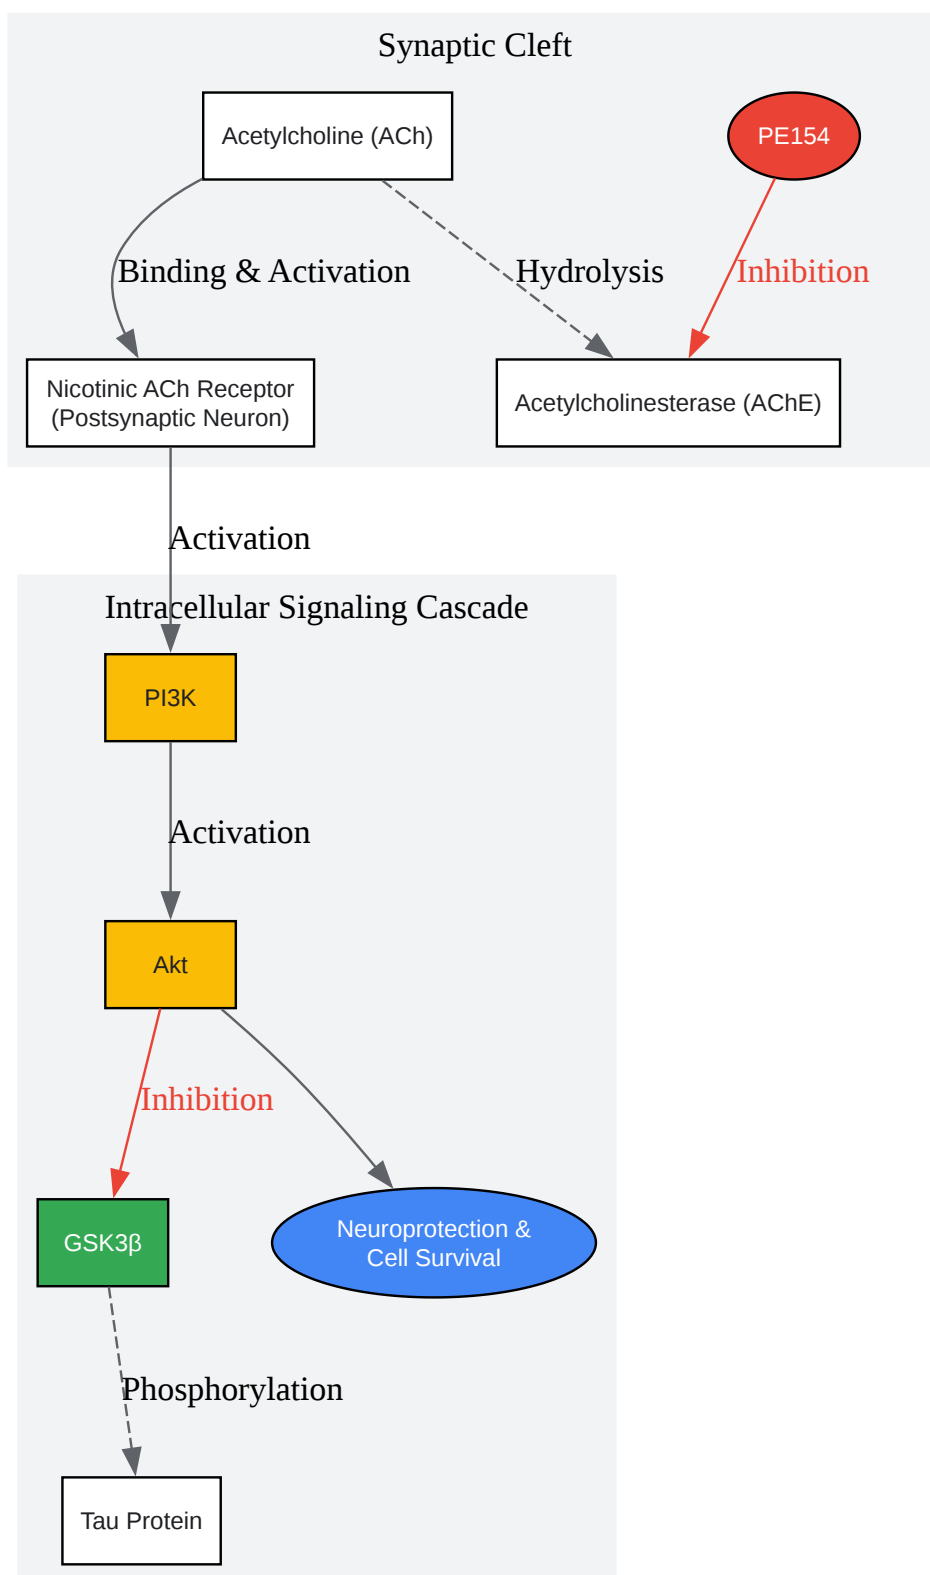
Synaptic Cleft

Acetylcholine (ACh)

PE154

Binding & Activation

Hydrolysis

Inhibition

Nicotinic ACh Receptor (Postsynaptic Neuron)

Acetylcholinesterase (AChE)

Activation

Intracellular Signaling Cascade

PI3K

Activation

Akt

Inhibition

GSK3β

Neuroprotection & Cell Survival

Phosphorylation

Tau Protein